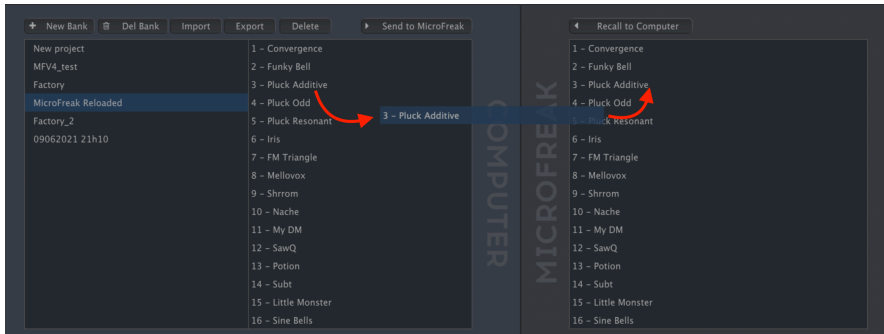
+ New Bank | Del Bank | Import | Export | Delete | Send to MicroFreak

New project
MFV4_test
Factory
MicroFreak Reloaded
Factory_2
09062021 21h10

1 - Convergence
2 - Funky Bell
3 - Pluck Additive
4 - Pluck Odd
5 - Pluck Resonant
6 - Iris
7 - FM Triangle
8 - Mellovox
9 - Shrrom
10 - Nache
11 - My DM
12 - SawQ
13 - Potion
14 - Subt
15 - Little Monster
16 - Sine Bells

3 - Pluck Additive

COMPUTER

MICROFREAK

Recall to Computer

1 - Convergence
2 - Funky Bell
3 - Pluck Additive
4 - Pluck Odd
5 - Pluck Resonant
6 - Iris
7 - FM Triangle
8 - Mellovox
9 - Shrrom
10 - Nache
11 - My DM
12 - SawQ
13 - Potion
14 - Subt
15 - Little Monster
16 - Sine Bells